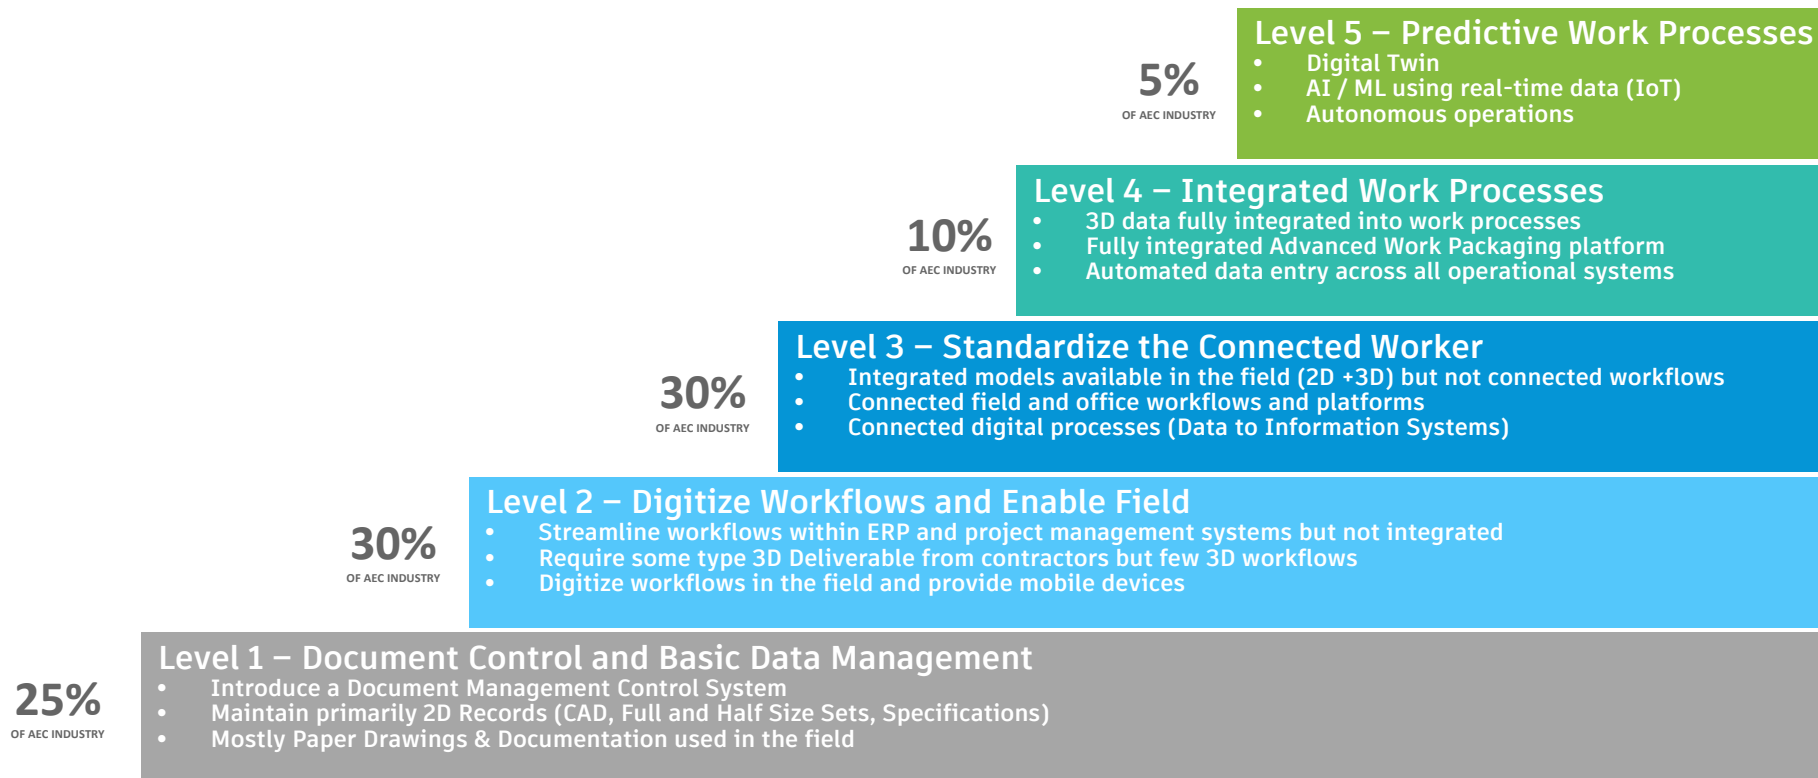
5%
OF AEC INDUSTRY

Level 5 – Predictive Work Processes
• Digital Twin
• AI / ML using real-time data (IoT)
• Autonomous operations

10%
OF AEC INDUSTRY

Level 4 – Integrated Work Processes
• 3D data fully integrated into work processes
• Fully integrated Advanced Work Packaging platform
• Automated data entry across all operational systems

30%
OF AEC INDUSTRY

Level 3 – Standardize the Connected Worker
• Integrated models available in the field (2D +3D) but not connected workflows
• Connected field and office workflows and platforms
• Connected digital processes (Data to Information Systems)

30%
OF AEC INDUSTRY

Level 2 – Digitize Workflows and Enable Field
• Streamline workflows within ERP and project management systems but not integrated
• Require some type 3D Deliverable from contractors but few 3D workflows
• Digitize workflows in the field and provide mobile devices

25%
OF AEC INDUSTRY

Level 1 – Document Control and Basic Data Management
• Introduce a Document Management Control System
• Maintain primarily 2D Records (CAD, Full and Half Size Sets, Specifications)
• Mostly Paper Drawings & Documentation used in the field